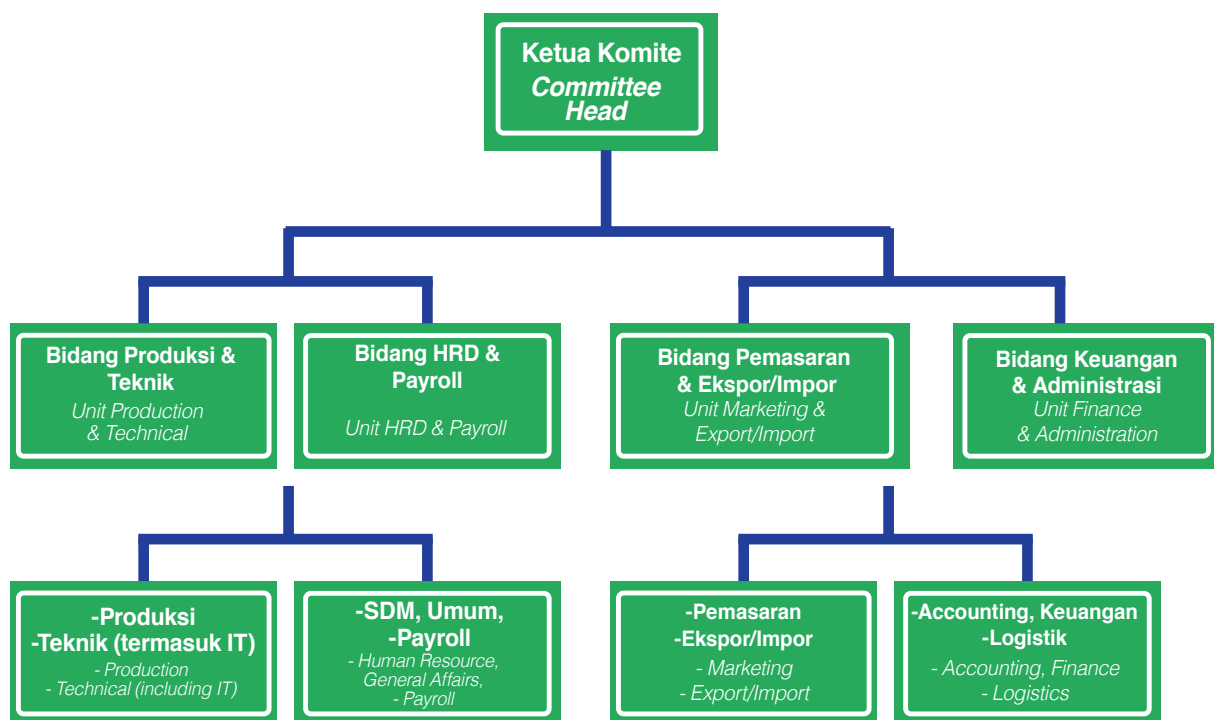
Ketua Komite
Committee Head

Bidang Produksi & Teknik
Unit Production & Technical

Bidang HRD & Payroll
Unit HRD & Payroll

Bidang Pemasaran & Ekspor/Impor
Unit Marketing & Export/Import

Bidang Keuangan & Administrasi
Unit Finance & Administration

-Produksi
-Teknik (termasuk IT)
- Production
- Technical (including IT)

-SDM, Umum,
-Payroll
- Human Resource, General Affairs,
- Payroll

-Pemasaran
-Ekspor/Impor
- Marketing
- Export/Import

-Accounting, Keuangan
-Logistik
- Accounting, Finance
- Logistics